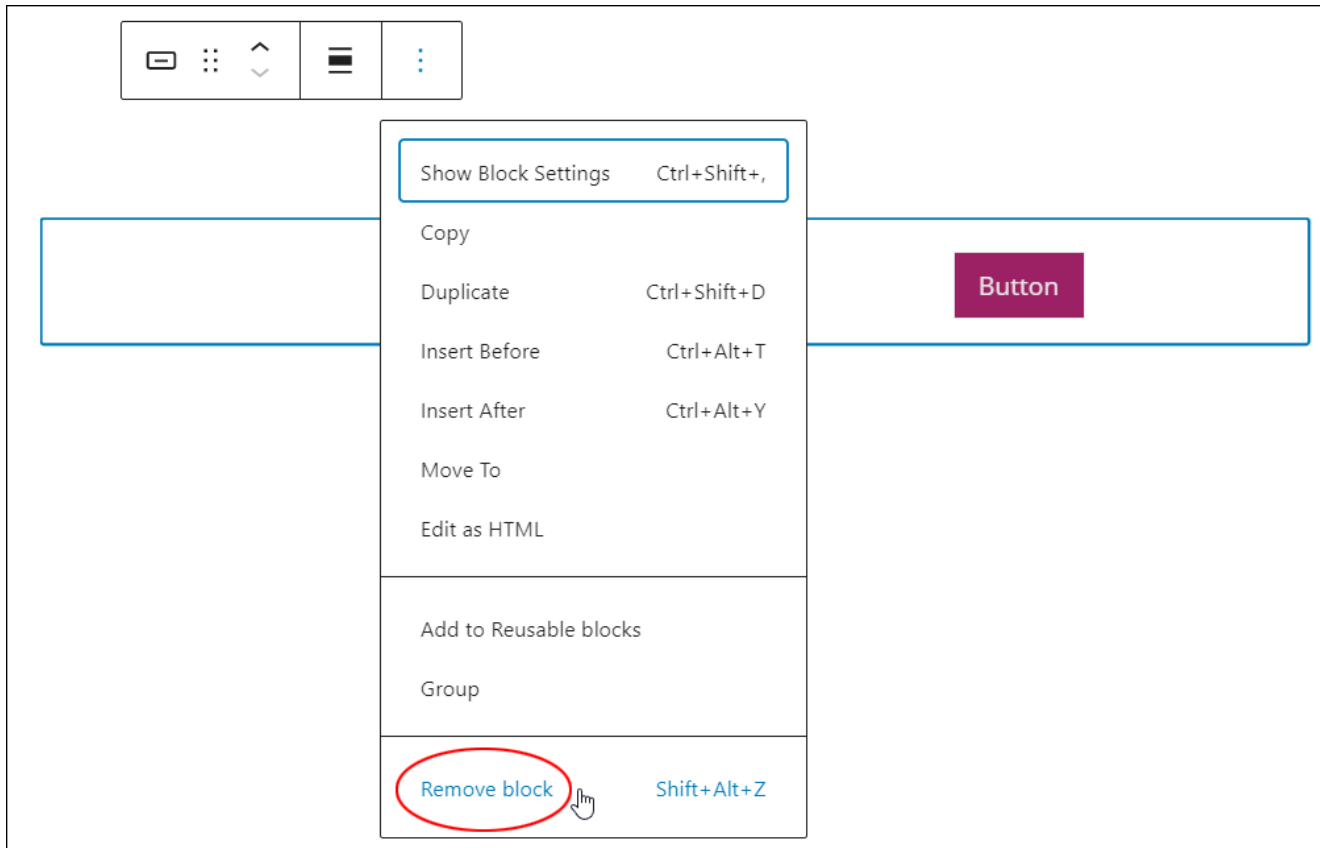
Show Block Settings Ctrl+Shift+,

Copy

Duplicate Ctrl+Shift+D

Insert Before Ctrl+Alt+T

Insert After Ctrl+Alt+Y

Move To

Edit as HTML

Add to Reusable blocks

Group

Remove block Shift+Alt+Z

Button